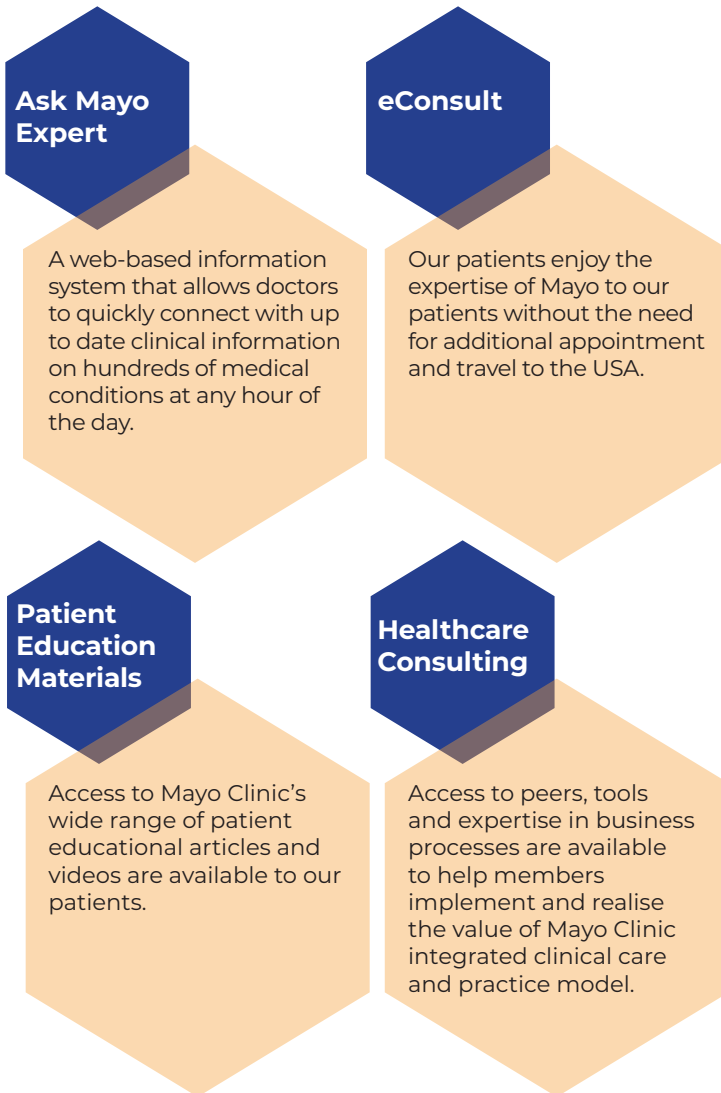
Ask Mayo Expert

A web-based information system that allows doctors to quickly connect with up to date clinical information on hundreds of medical conditions at any hour of the day.

eConsult

Our patients enjoy the expertise of Mayo to our patients without the need for additional appointment and travel to the USA.

Patient Education Materials

Access to Mayo Clinic's wide range of patient educational articles and videos are available to our patients.

Healthcare Consulting

Access to peers, tools and expertise in business processes are available to help members implement and realise the value of Mayo Clinic integrated clinical care and practice model.